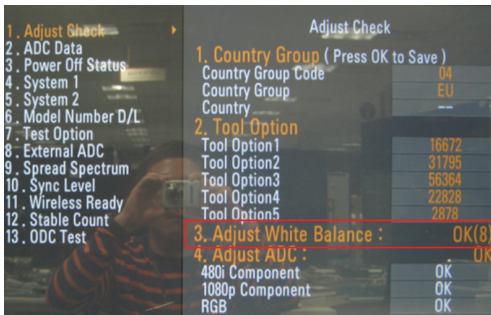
1. Adjust Check
2. ADC Data
3. Power Off Status
4. System 1
5. System 2
6. Model Number D/L
7. Test Option
8. External ADC
9. Spread Spectrum
10. Sync Level
11. Wireless Ready
12. Stable Count
13. ODC Test

Adjust Check

1. Country Group ( Press OK to Save )

| | |
|---|---|
| Country Group Code | 04 |
| Country Group | EU |
| Country | --- |

2. Tool Option

| | |
|---|---|
| Tool Option1 | 16672 |
| Tool Option2 | 31795 |
| Tool Option3 | 56364 |
| Tool Option4 | 22828 |
| Tool Option5 | 2878 |

3. Adjust White Balance : OK(8)

4. Adjust ADC : OK

| | |
|---|---|
| 480i Component | OK |
| 1080p Component | OK |
| RGB | OK |